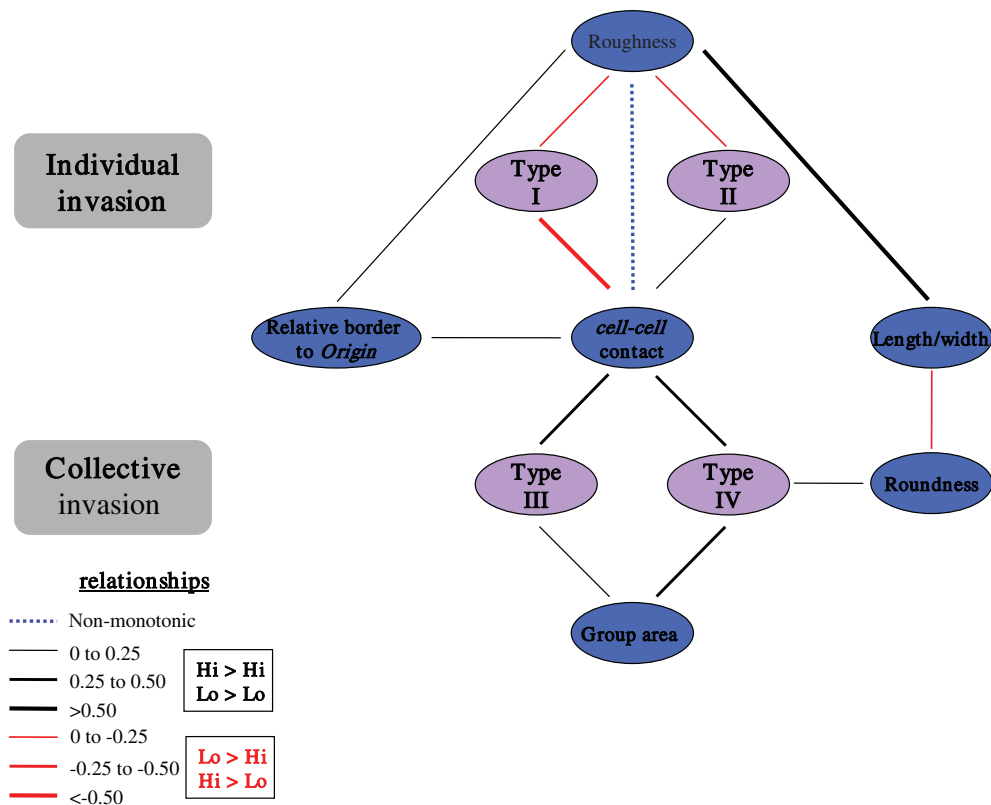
Individual invasion

Collective invasion

Roughness

Type I

Type II

Relative border to *Origin*

*cell-cell* contact

Length/width

Type III

Type IV

Roundness

Group area

relationships

Non-monotonic

0 to 0.25

0.25 to 0.50

>0.50

0 to -0.25

-0.25 to -0.50

<-0.50

Hi > Hi
Lo > Lo

Lo > Hi
Hi > Lo